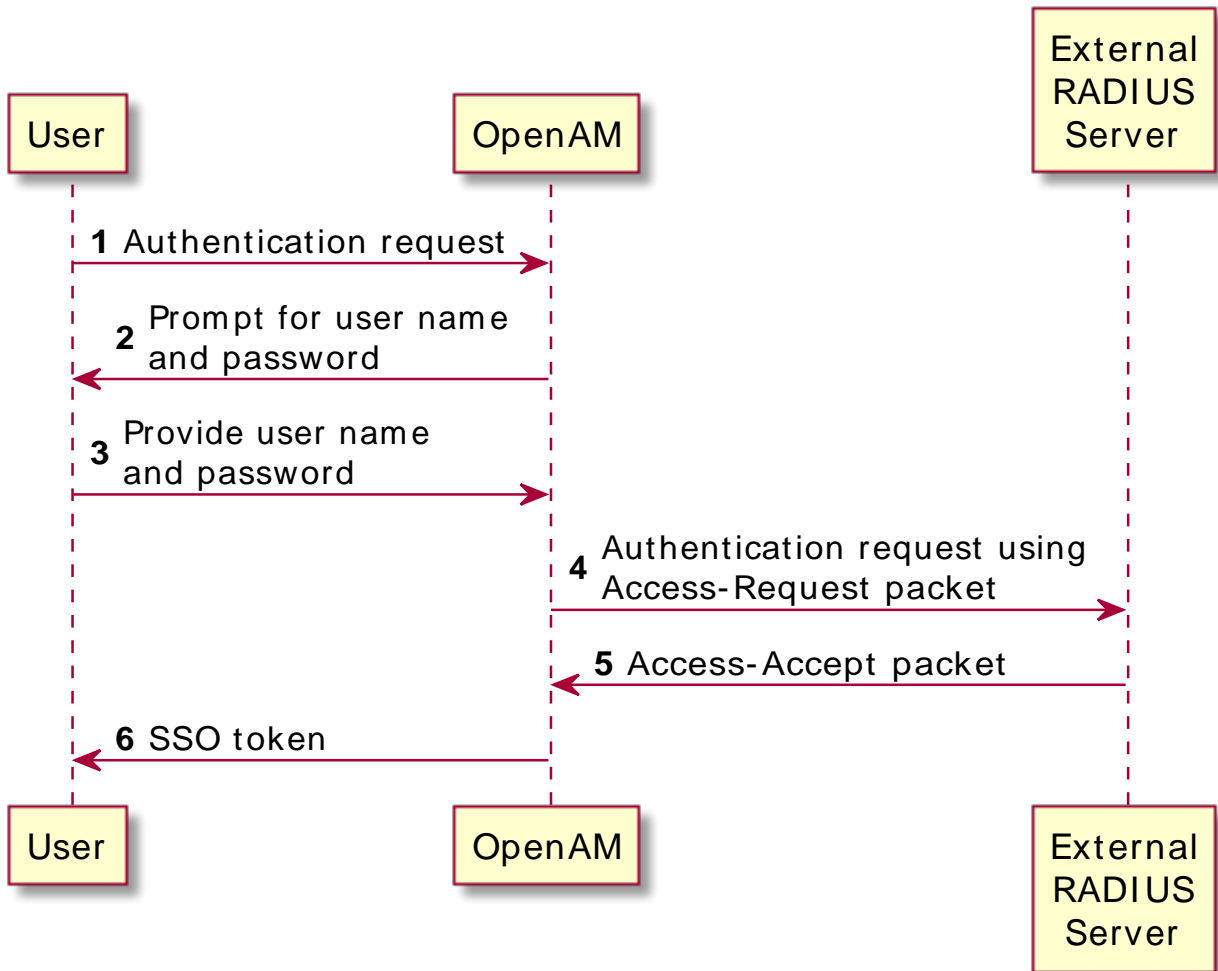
User

OpenAM

External RADIUS Server

1 Authentication request

2 Prompt for user name and password

3 Provide user name and password

4 Authentication request using Access-Request packet

5 Access-Accept packet

6 SSO token

User

OpenAM

External RADIUS Server